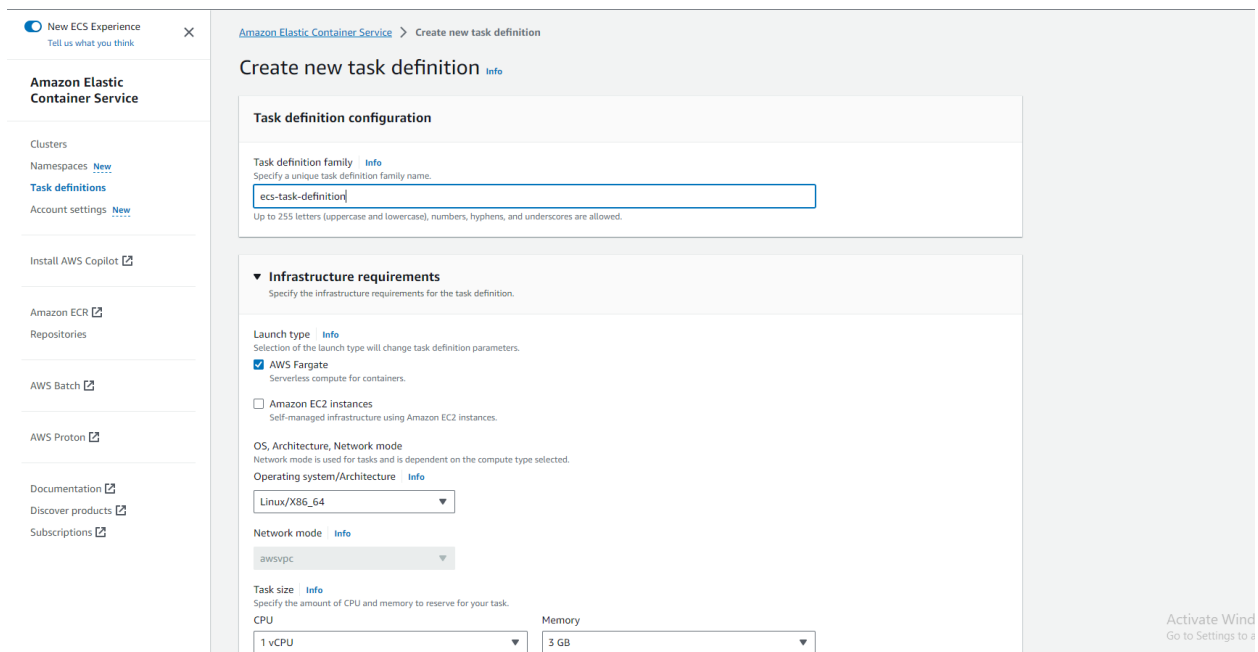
New ECS Experience
Tell us what you think

Amazon Elastic Container Service

Clusters
Namespaces New
Task definitions
Account settings New

Install AWS Copilot

Amazon ECR
Repositories

AWS Batch

AWS Proton

Documentation
Discover products
Subscriptions

Amazon Elastic Container Service > Create new task definition

Create new task definition Info

Task definition configuration

Task definition family | Info
Specify a unique task definition family name.
ecs-task-definition
Up to 255 letters (uppercase and lowercase), numbers, hyphens, and underscores are allowed.

▼ Infrastructure requirements
Specify the infrastructure requirements for the task definition.

Launch type | Info
Selection of the launch type will change task definition parameters.
AWS Fargate
Serverless compute for containers.
Amazon EC2 instances
Self-managed infrastructure using Amazon EC2 instances.

OS, Architecture, Network mode
Network mode is used for tasks and is dependent on the compute type selected.
Operating system/Architecture | Info
Linux/X86_64

Network mode | Info
awsvpc

Task size | Info
Specify the amount of CPU and memory to reserve for your task.
CPU
1 vCPU
Memory
3 GB

Activate Wind
Go to Settings to a